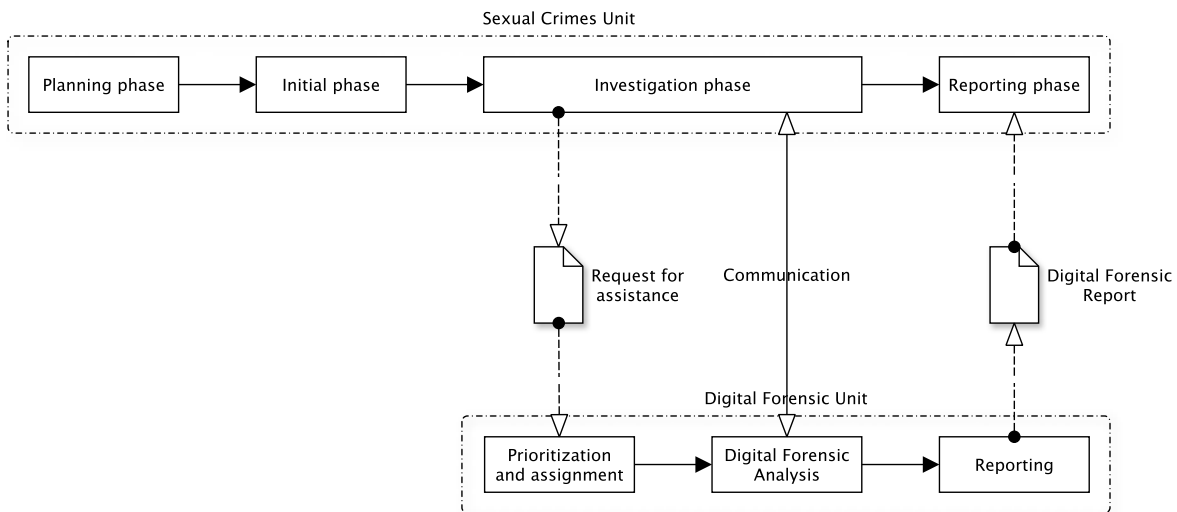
Sexual Crimes Unit

Planning phase

Initial phase

Investigation phase

Reporting phase

Request for assistance

Communication

Digital Forensic Report

Digital Forensic Unit

Prioritization and assignment

Digital Forensic Analysis

Reporting